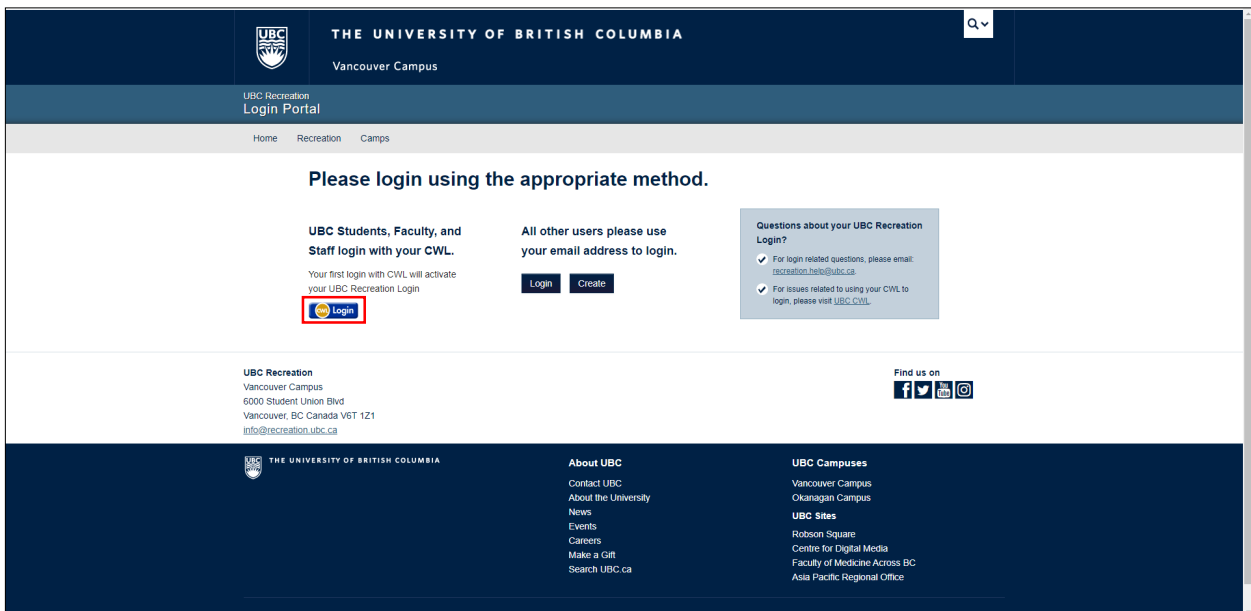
UBC THE UNIVERSITY OF BRITISH COLUMBIA

Vancouver Campus

UBC Recreation
Login Portal

Home Recreation Camps

Please login using the appropriate method.

UBC Students, Faculty, and Staff login with your CWL.

Your first login with CWL will activate your UBC Recreation Login

CWL Login

All other users please use your email address to login.

Login Create

Questions about your UBC Recreation Login?

For login related questions, please email: recreation.help@ubc.ca.

For issues related to using your CWL to login, please visit UBC CWL.

UBC Recreation
Vancouver Campus
6000 Student Union Blvd
Vancouver, BC Canada V6T 1Z1
info@recreation.ubc.ca

Find us on

UBC THE UNIVERSITY OF BRITISH COLUMBIA

About UBC
Contact UBC
About the University
News
Events
Careers
Make a Gift
Search UBC.ca

UBC Campuses
Vancouver Campus
Okanagan Campus

UBC Sites
Robson Square
Centre for Digital Media
Faculty of Medicine Across BC
Asia Pacific Regional Office